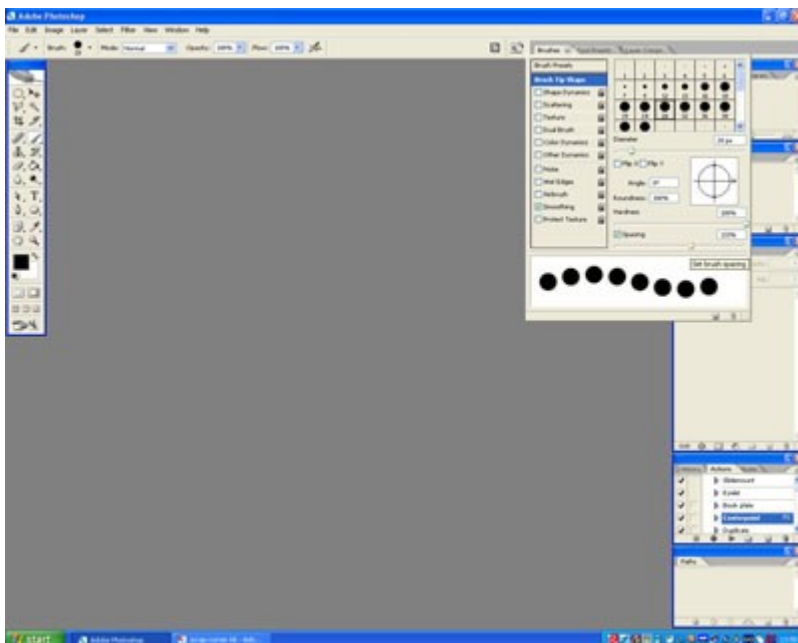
Adobe Photoshop

File Edit Image Layer Select Filter View Window Help

Brush: Mode: Normal Opacity: 100% Flow: 100%

Brushes Tool Presets Layer Comps

Brush Presets
Brush Tip Shape
Shape Dynamics
Scattering
Texture
Dual Brush
Color Dynamics
Other Dynamics
Noise
Wet Edges
Airbrush
Smoothing
Protect Texture

Diameter
Flip X Flip Y
Angle: 0°
Roundness: 100%
Hardness
100%
Spacing
225%
Set brush spacing

Actions
Glidercount
Eyelid
Book plate
Contemporist
Duplicate

Paths

start Adobe Photoshop